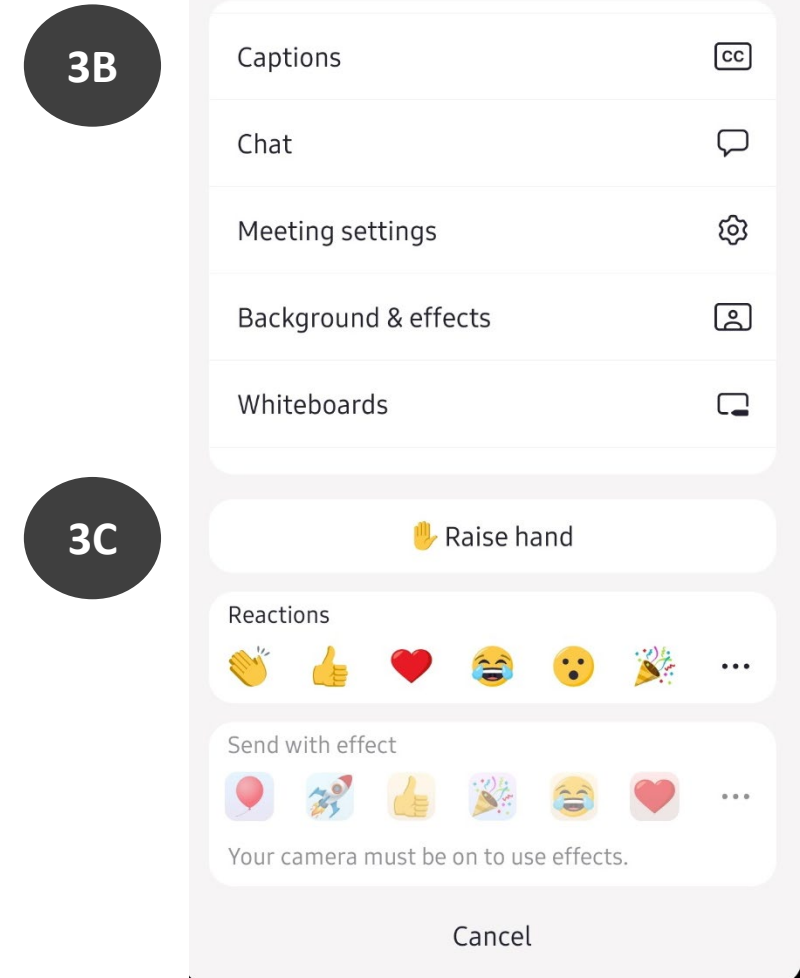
3B

Captions CC

Chat

Meeting settings

Background & effects

Whiteboards

3C

✋ Raise hand

Reactions

👏 👍 ❤️ 😂 😮 🎉 ...

Send with effect

🎈 🚀 👍 🎉 😂 ❤️ ...

Your camera must be on to use effects.

Cancel